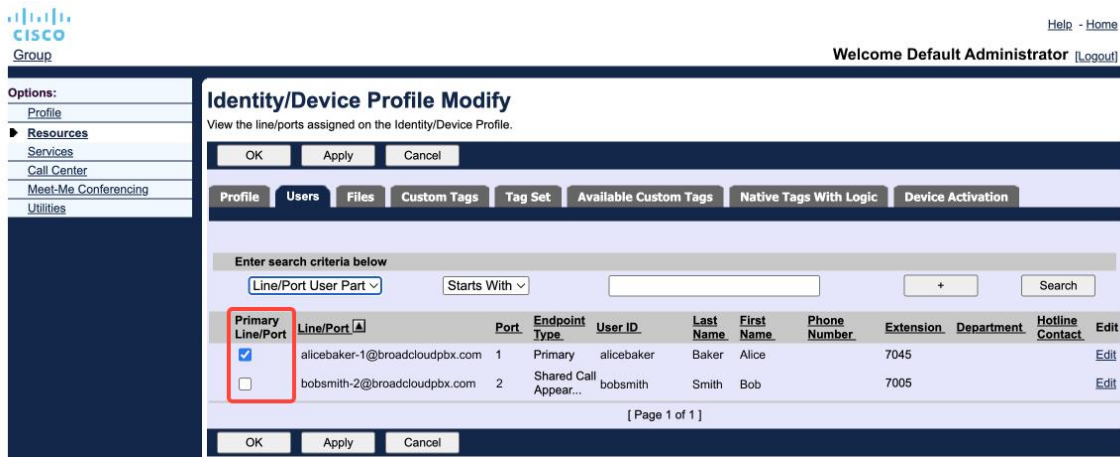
CISCO
Group

Help - Home
Welcome Default Administrator [Logout]

Options:
Profile
Resources
Services
Call Center
Meet-Me Conferencing
Utilities

Identity/Device Profile Modify
View the line/ports assigned on the Identity/Device Profile.

OK Apply Cancel

Profile Users Files Custom Tags Tag Set Available Custom Tags Native Tags With Logic Device Activation

Enter search criteria below
Line/Port User Part Starts With + Search

| Primary Line/Port | Line/Port | Port | Endpoint Type | User ID | Last Name | First Name | Phone Number | Extension | Department | Hotline Contact | Edit |
|---|---|---|---|---|---|---|---|---|---|---|---|
| ☑ | alicebaker-1@broadcloudpbx.com | 1 | Primary | alicebaker | Baker | Alice | | 7045 | | | Edit |
| ☐ | bobsmith-2@broadcloudpbx.com | 2 | Shared Call Appear... | bobsmith | Smith | Bob | | 7005 | | | Edit |

[ Page 1 of 1 ]

OK Apply Cancel